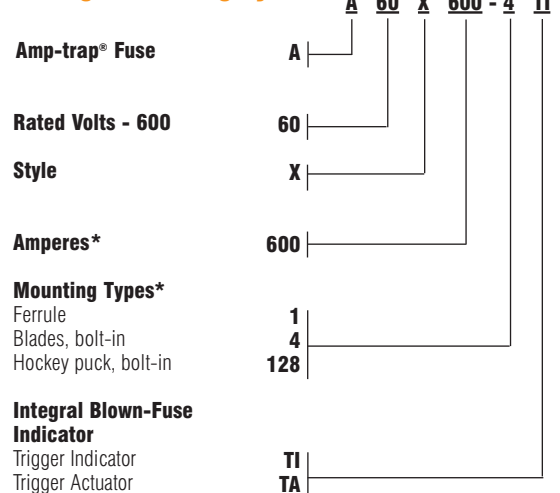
A 60 X 600 - 4 TI

Amp-trap® Fuse A

Rated Volts - 600 60

Style X

Amperes* 600

Mounting Types*
Ferrule 1
Blades, bolt-in 4
Hockey puck, bolt-in 128

Integral Blown-Fuse Indicator
Trigger Indicator TI
Trigger Actuator TA